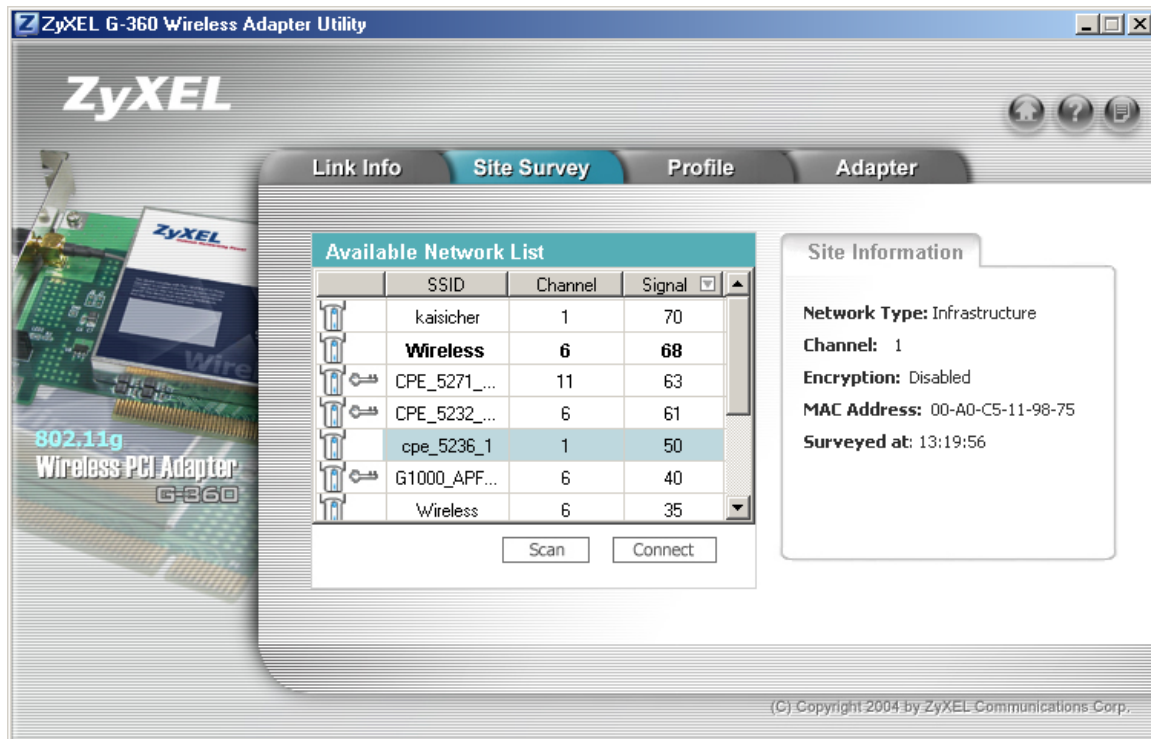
ZyXEL G-360 Wireless Adapter Utility

ZyXEL

Link Info
Site Survey
Profile
Adapter

ZyXEL

802.11g
Wireless PCI Adapter
G-360

Available Network List

| | SSID | Channel | Signal |
|---|---|---|---|
| | kaisicher | 1 | 70 |
| | **Wireless** | **6** | **68** |
| | CPE_5271_... | 11 | 63 |
| | CPE_5232_... | 6 | 61 |
| | cpe_5236_1 | 1 | 50 |
| | G1000_APF... | 6 | 40 |
| | Wireless | 6 | 35 |

Scan
Connect

Site Information

Network Type: Infrastructure
Channel: 1
Encryption: Disabled
MAC Address: 00-A0-C5-11-98-75
Surveyed at: 13:19:56

(C) Copyright 2004 by ZyXEL Communications Corp.